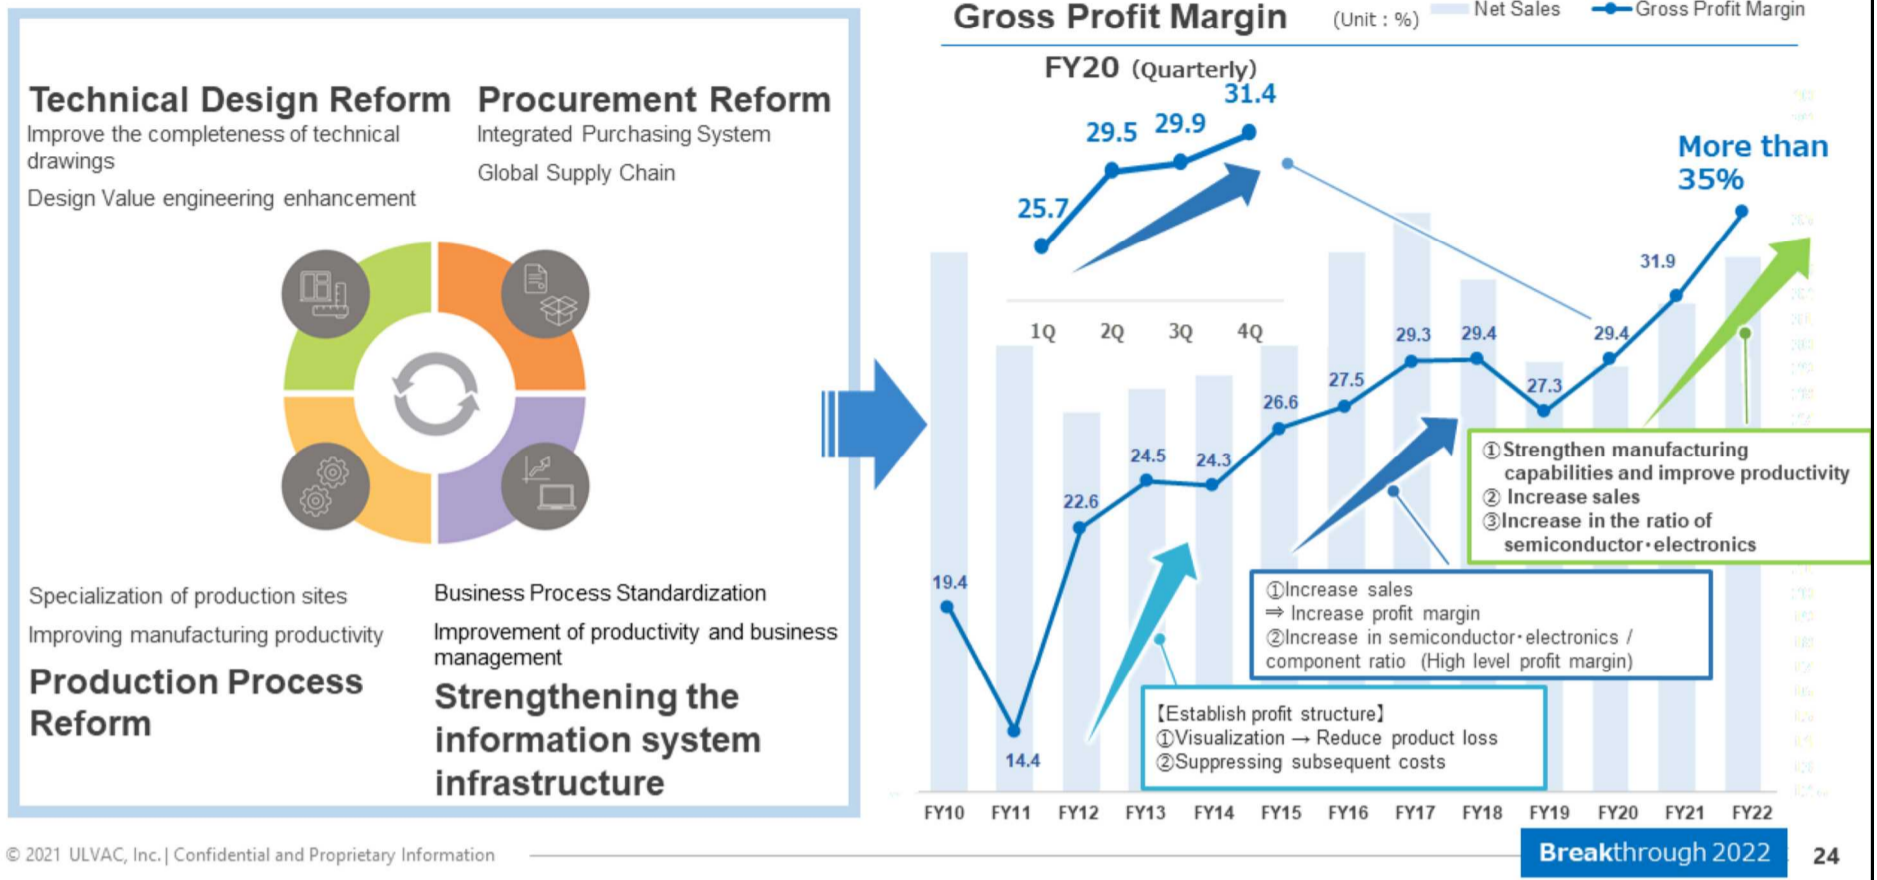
Technical Design Reform
Improve the completeness of technical drawings
Design Value engineering enhancement

Procurement Reform
Integrated Purchasing System
Global Supply Chain

Specialization of production sites
Improving manufacturing productivity
Production Process Reform

Business Process Standardization
Improvement of productivity and business management
Strengthening the information system infrastructure

Gross Profit Margin (Unit : %) Net Sales Gross Profit Margin

FY20 (Quarterly)
25.7 29.5 29.9 31.4
1Q 2Q 3Q 4Q

More than 35%

19.4 14.4 22.6 24.5 24.3 26.6 27.5 29.3 29.4 27.3 29.4 31.9

①Strengthen manufacturing capabilities and improve productivity
② Increase sales
③Increase in the ratio of semiconductor・electronics

①Increase sales
⇒ Increase profit margin
②Increase in semiconductor・electronics / component ratio (High level profit margin)

【Establish profit structure】
①Visualization → Reduce product loss
②Suppressing subsequent costs

FY10 FY11 FY12 FY13 FY14 FY15 FY16 FY17 FY18 FY19 FY20 FY21 FY22

© 2021 ULVAC, Inc.| Confidential and Proprietary Information
Breakthrough 2022
24